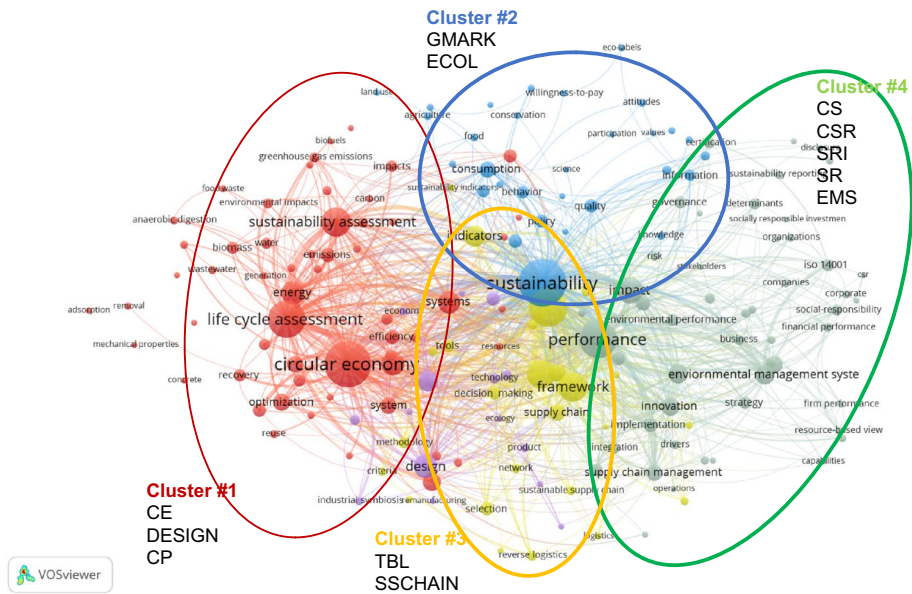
Cluster #2
GMARK
ECOL

Cluster #4
CS
CSR
SRI
SR
EMS

Cluster #1
CE
DESIGN
CP

Cluster #3
TBL
SSCHAIN

eco-labels
land use
willingness-to-pay
agriculture
conservation
attitudes
biofuels
food
participation
values
certification
greenhouse gas emissions
impacts
disclosure
consumption
science
information
sustainability reporting
food waste
carbon
sustainability indicators
behavior
environmental impacts
governance
socially responsible investmen
quality
anaerobic digestion
sustainability assessment
policy
knowledge
organizations
indicators
biomass
water
determinants
risk
stakeholders
wastewater
emissions
iso 14001
generation
sustainability
companies
csr
impact
energy
corporate
adsorption
removal
systems
social-responsibility
economy
environmental performance
life cycle assessment
financial performance
efficiency
performance
mechanical properties
business
tools
resources
circular economy
recovery
technology
enviornmental management syste
concrete
framework
decision making
strategy
firm performance
optimization
innovation
system
supply chain
ecology
implementation
resource-based view
reuse
methodology
integration
drivers
product
capabilities
criteria
design
network
supply chain management
industrial symbiosis
manufacturing
sustainable supply chain
operations
selection
logistics
reverse logistics
VOSviewer